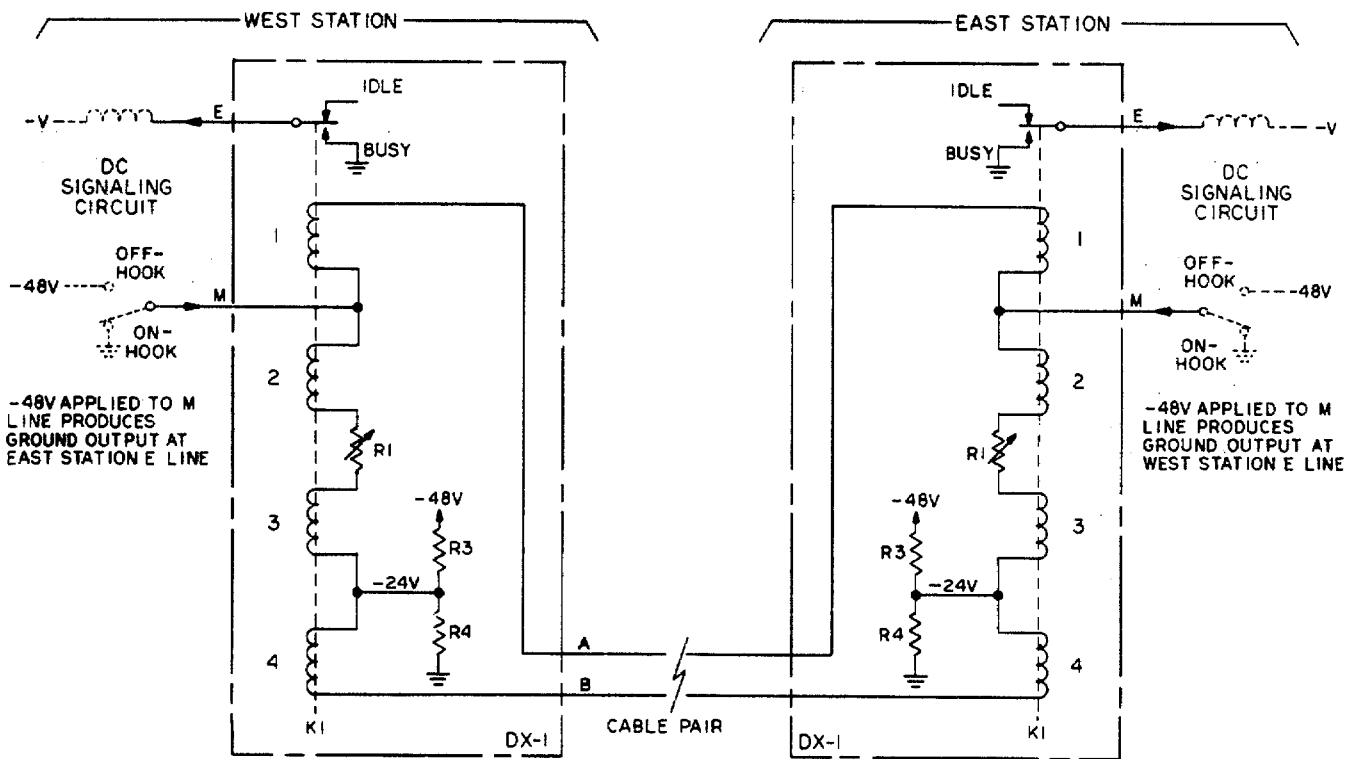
WEST STATION

EAST STATION

-V

E

IDLE

BUSY

DC SIGNALING CIRCUIT

1

OFF-HOOK

-48V

M

ON-HOOK

2

-48V APPLIED TO M LINE PRODUCES GROUND OUTPUT AT EAST STATION E LINE

R1

3

-48V

R3

-24V

R4

4

A

B

K1

DX-1

CABLE PAIR

DX-1

IDLE

BUSY

E

-V

DC SIGNALING CIRCUIT

1

OFF-HOOK

-48V

M

ON-HOOK

2

-48V APPLIED TO M LINE PRODUCES GROUND OUTPUT AT WEST STATION E LINE

R1

-48V

R3

-24V

3

R4

4

K1